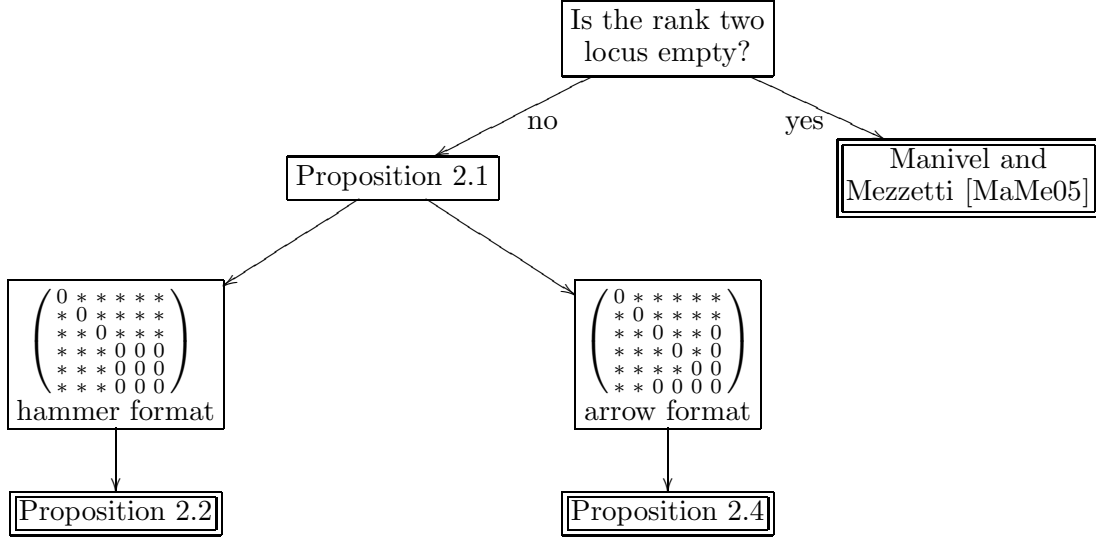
Is the rank two locus empty?

no

yes

Manivel and Mezzetti [MaMe05]

Proposition 2.1

$\begin{pmatrix} 0 & * & * & * & * & * \\ * & 0 & * & * & * & * \\ * & * & 0 & * & * & * \\ * & * & * & 0 & 0 & 0 \\ * & * & * & 0 & 0 & 0 \\ * & * & * & 0 & 0 & 0 \end{pmatrix}$
hammer format

$\begin{pmatrix} 0 & * & * & * & * & * \\ * & 0 & * & * & * & * \\ * & * & 0 & * & * & 0 \\ * & * & * & 0 & * & 0 \\ * & * & * & * & 0 & 0 \\ * & * & 0 & 0 & 0 & 0 \end{pmatrix}$
arrow format

Proposition 2.2

Proposition 2.4